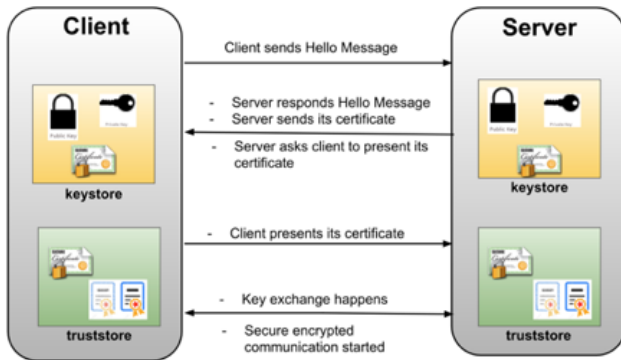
Client

Server

Client sends Hello Message

- Server responds Hello Message
- Server sends its certificate

- Server asks client to present its certificate

Public Key

Private Key

keystore

Public Key

Private Key

keystore

- Client presents its certificate

- Key exchange happens

- Secure encrypted communication started

truststore

truststore